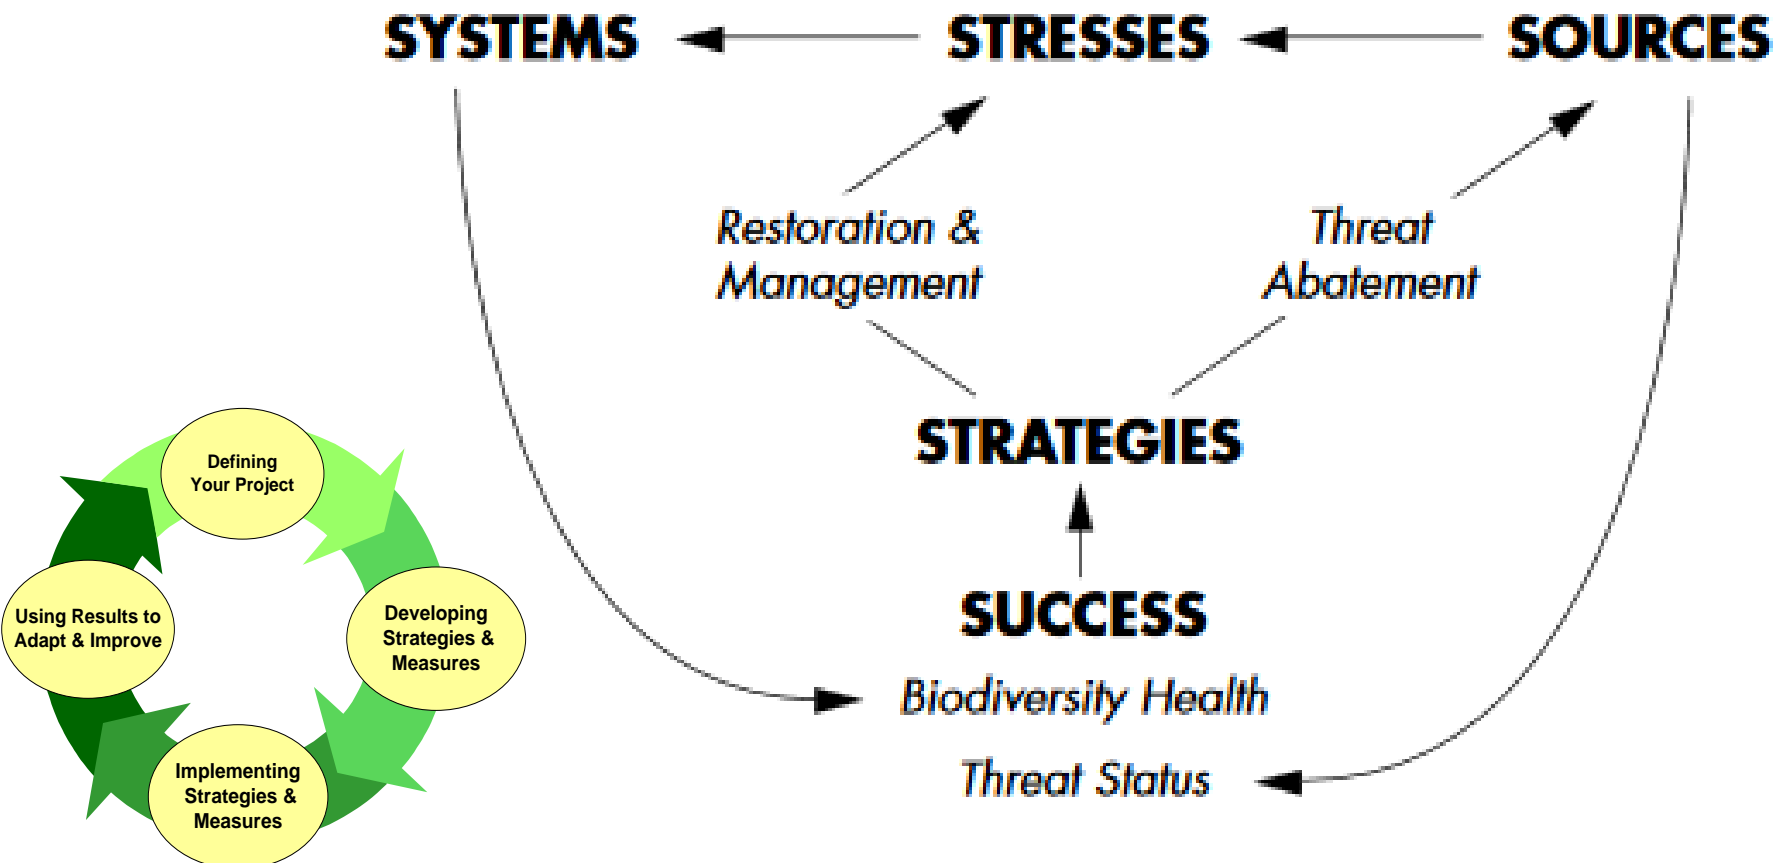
SYSTEMS

STRESSES

SOURCES

Restoration & Management

Threat Abatement

STRATEGIES

SUCCESS

Biodiversity Health

Threat Status

Defining Your Project

Developing Strategies & Measures

Implementing Strategies & Measures

Using Results to Adapt & Improve